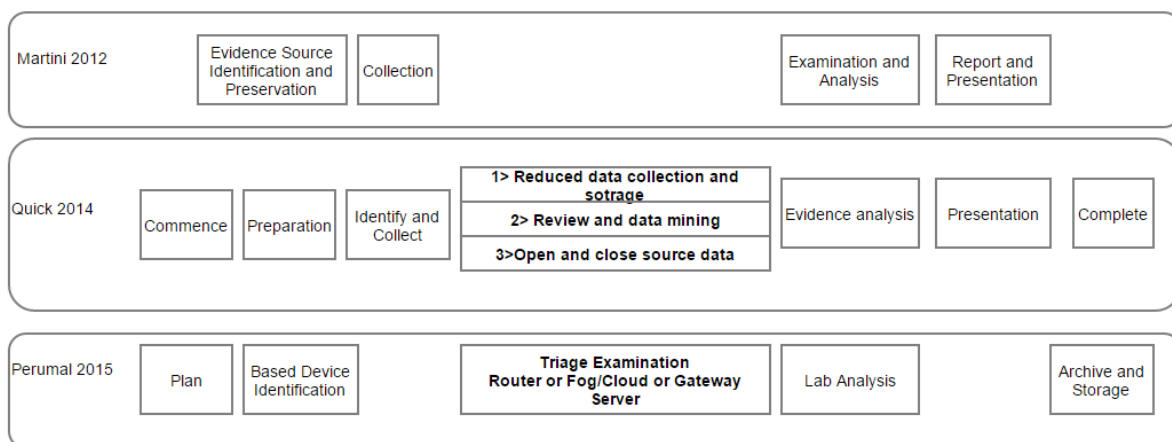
Martini 2012

Evidence Source Identification and Preservation

Collection

Examination and Analysis

Report and Presentation

Quick 2014

Commence

Preparation

Identify and Collect

1> Reduced data collection and sotrage

2> Review and data mining

3>Open and close source data

Evidence analysis

Presentation

Complete

Perumal 2015

Plan

Based Device Identification

Triage Examination Router or Fog/Cloud or Gateway Server

Lab Analysis

Archive and Storage